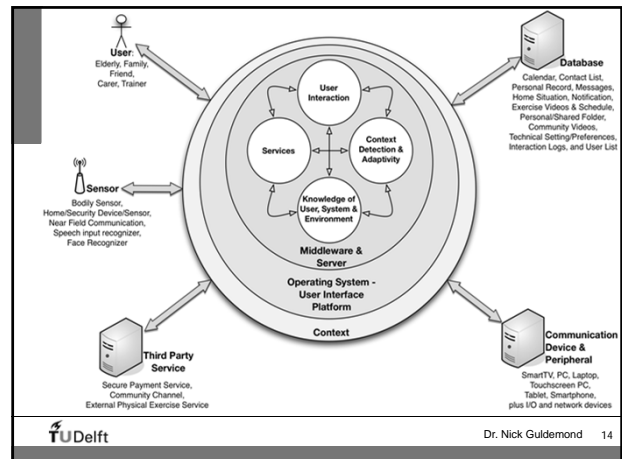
User:
Elderly, Family, Friend, Carer, Trainer

Database
Calendar, Contact List, Personal Record, Messages, Home Situation, Notification, Exercise Videos & Schedule, Personal/Shared Folder, Community Videos, Technical Setting/Preferences, Interaction Logs, and User List

User Interaction

Services

Context Detection & Adaptivity

Knowledge of User, System & Environment

Sensor
Bodily Sensor, Home/Security Device/Sensor, Near Field Communication, Speech input recognizer, Face Recognizer

Middleware & Server

Operating System - User Interface Platform

Context

Third Party Service
Secure Payment Service, Community Channel, External Physical Exercise Service

Communication Device & Peripheral
SmartTV, PC, Laptop, Touchscreen PC, Tablet, Smartphone, plus I/O and network devices

TUDelft

Dr. Nick Guldemond 14